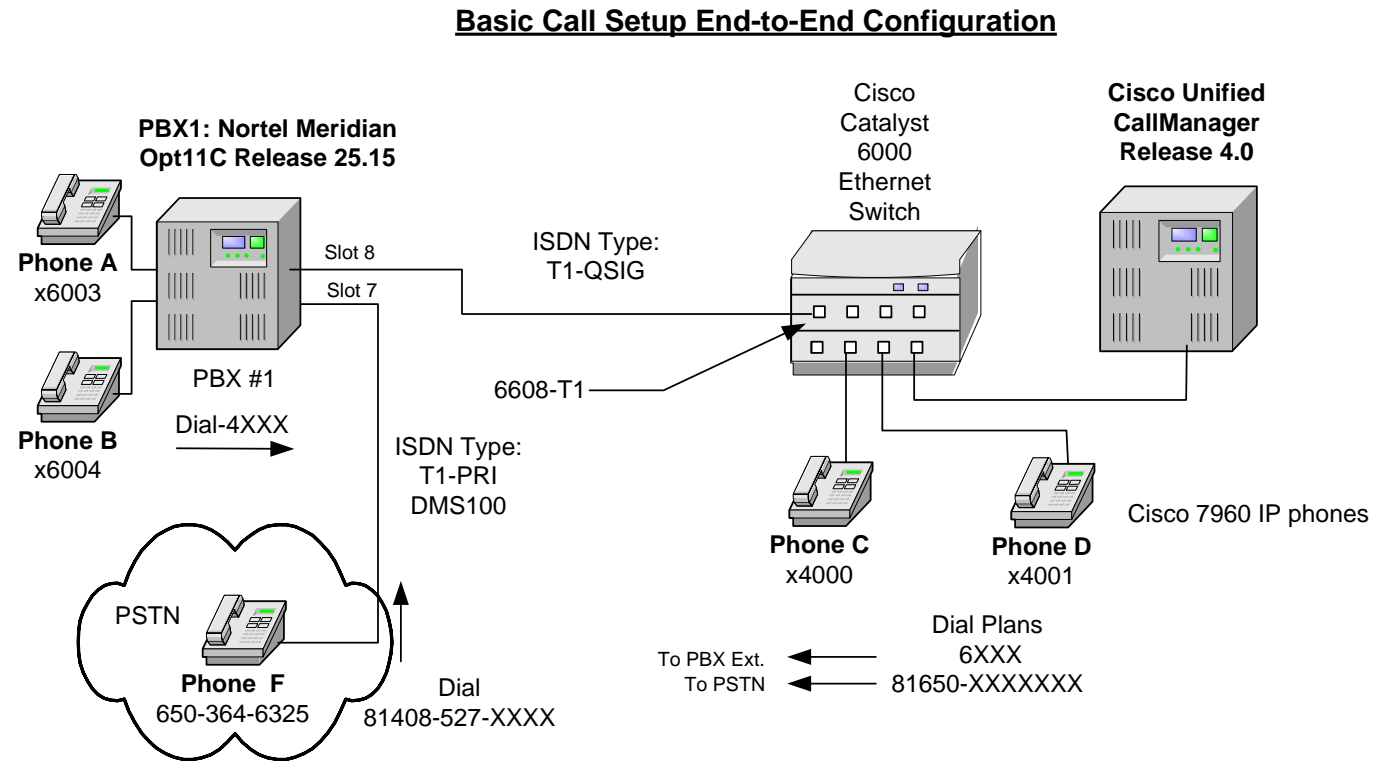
Basic Call Setup End-to-End Configuration

PBX1: Nortel Meridian Opt11C Release 25.15

Cisco Catalyst 6000 Ethernet Switch

Cisco Unified CallManager Release 4.0

Phone A
x6003

Slot 8

Slot 7

ISDN Type: T1-QSIG

PBX #1

6608-T1

Phone B
x6004

Dial-4XXX

ISDN Type: T1-PRI DMS100

Phone C
x4000

Phone D
x4001

Cisco 7960 IP phones

PSTN

Phone F
650-364-6325

Dial
81408-527-XXXX

Dial Plans
To PBX Ext. 6XXX
To PSTN 81650-XXXXXXX